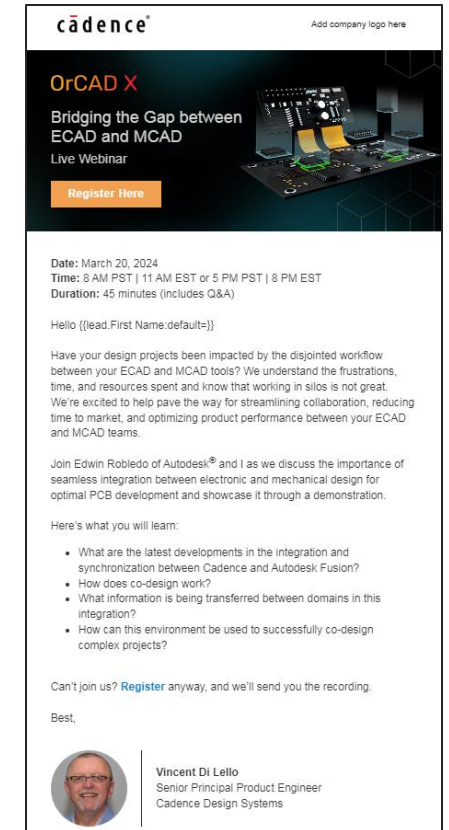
cādence

Add company logo here

OrCAD X

Bridging the Gap between ECAD and MCAD

Live Webinar

Register Here

**Date:** March 20, 2024
**Time:** 8 AM PST | 11 AM EST or 5 PM PST | 8 PM EST
**Duration:** 45 minutes (includes Q&A)

Hello {{lead.First Name:default=}}

Have your design projects been impacted by the disjointed workflow between your ECAD and MCAD tools? We understand the frustrations, time, and resources spent and know that working in silos is not great. We're excited to help pave the way for streamlining collaboration, reducing time to market, and optimizing product performance between your ECAD and MCAD teams.

Join Edwin Robledo of Autodesk® and I as we discuss the importance of seamless integration between electronic and mechanical design for optimal PCB development and showcase it through a demonstration.

Here's what you will learn:

- What are the latest developments in the integration and synchronization between Cadence and Autodesk Fusion?
- How does co-design work?
- What information is being transferred between domains in this integration?
- How can this environment be used to successfully co-design complex projects?

Can't join us? Register anyway, and we'll send you the recording.

Best,

Vincent Di Lello
Senior Principal Product Engineer
Cadence Design Systems